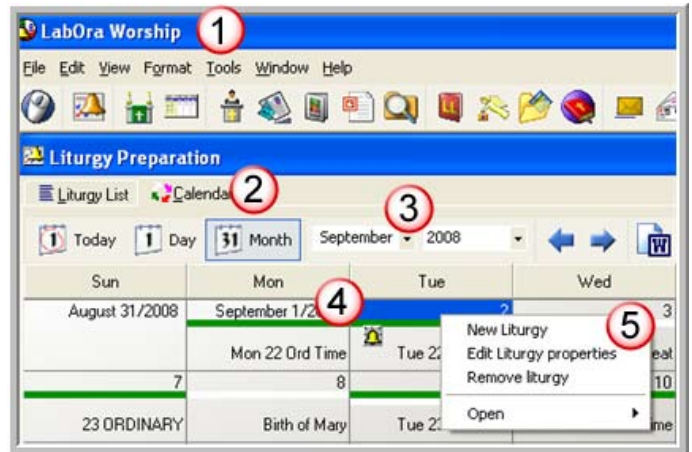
LabOra Worship 1

File Edit View Format Tools Window Help

Liturgy Preparation

Liturgy List Calendar 2

Today Day 31 Month September 3 2008

| Sun | Mon | Tue | Wed |
|---|---|---|---|
| August 31/2008 | September 1/2 4 | 2 | 3 |
| | Mon 22 Ord Time | Tue 22 | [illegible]eat |
| 7 | 8 | | 10 |
| 23 ORDINARY | Birth of Mary | Tue 23 | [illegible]me |

New Liturgy 5
Edit Liturgy properties
Remove liturgy
Open